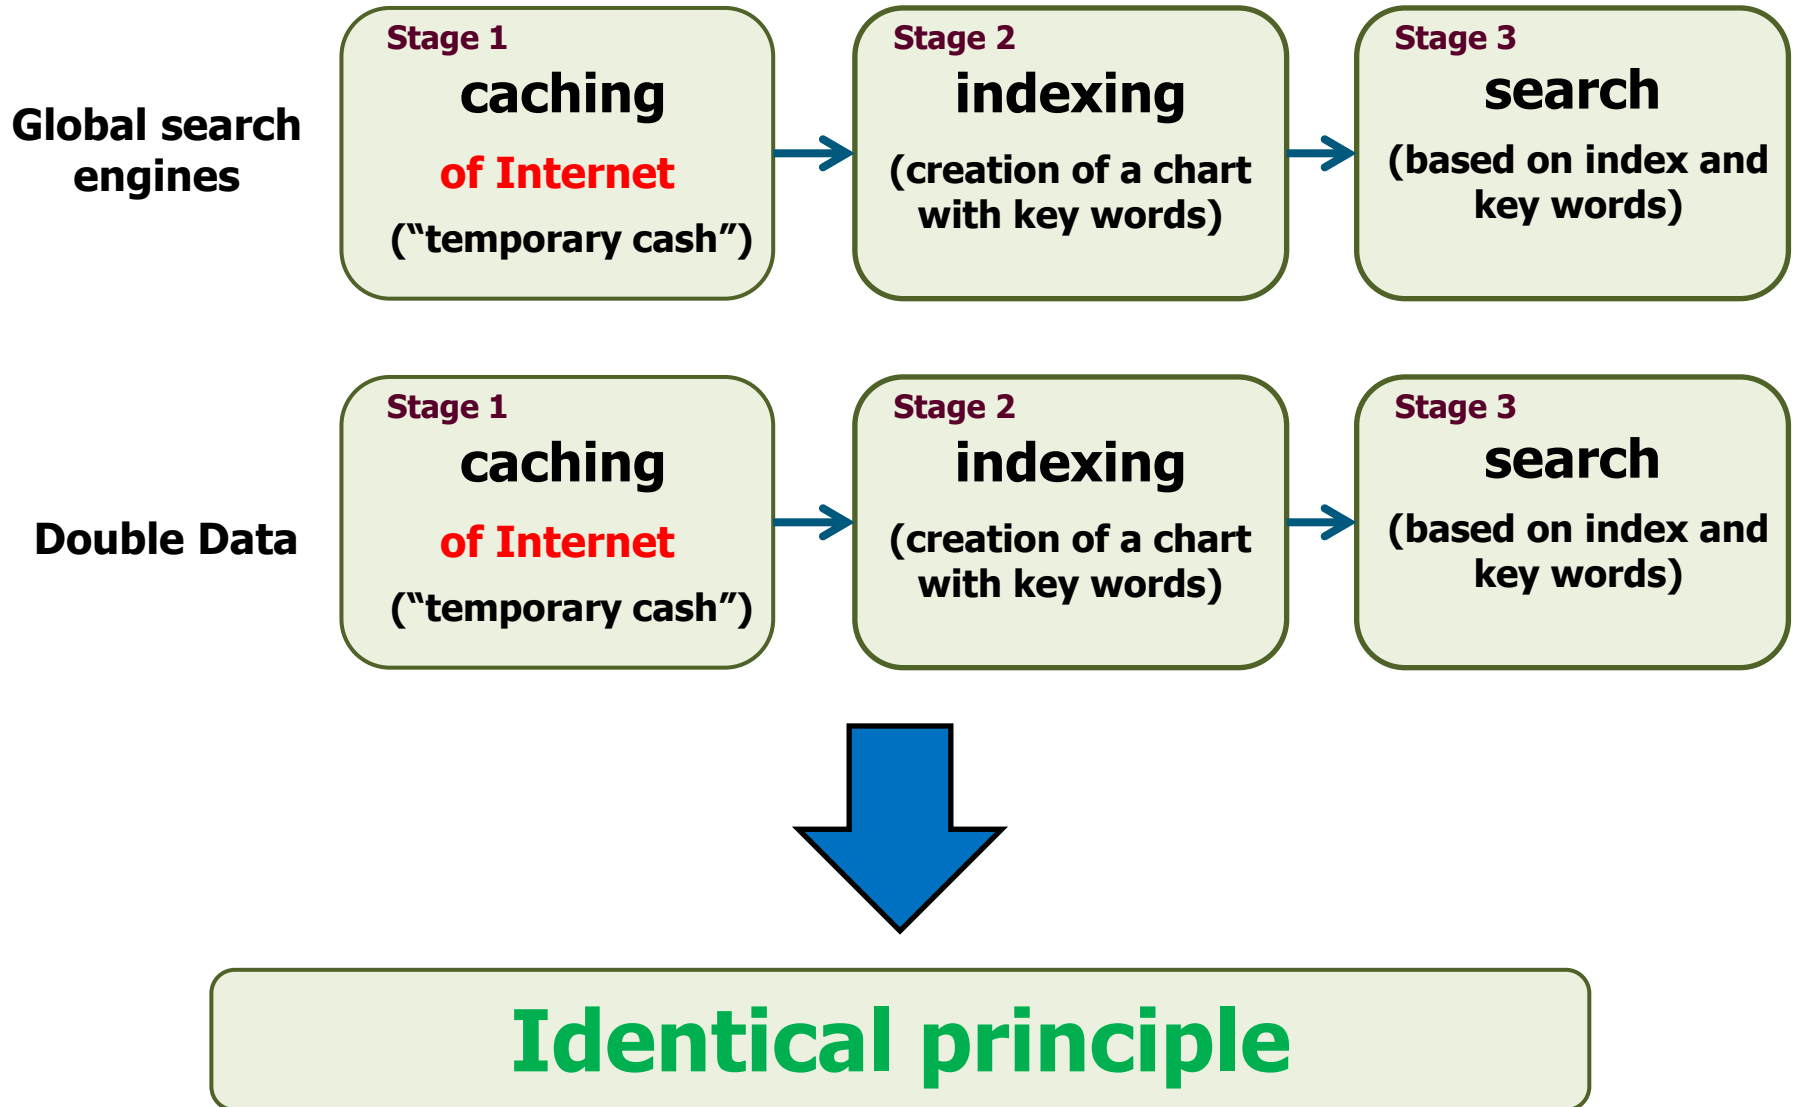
Global search engines

Stage 1
caching
of Internet
("temporary cash")

Stage 2
indexing
(creation of a chart with key words)

Stage 3
search
(based on index and key words)

Double Data

Stage 1
caching
of Internet
("temporary cash")

Stage 2
indexing
(creation of a chart with key words)

Stage 3
search
(based on index and key words)

Identical principle